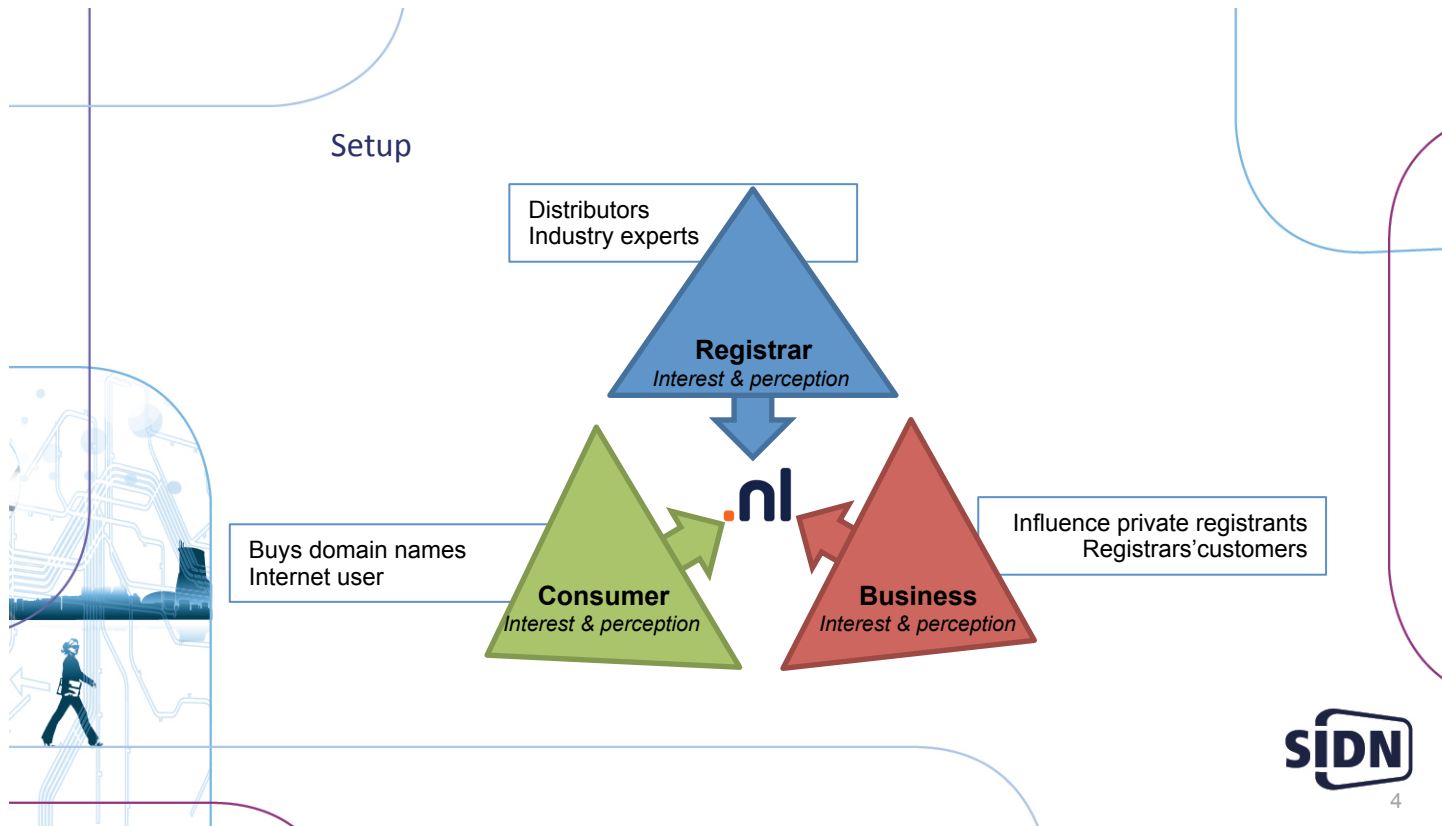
Setup

Distributors
Industry experts

Registrar
*Interest & perception*

.nl

Buys domain names
Internet user

Consumer
*Interest & perception*

Influence private registrants
Registrars'customers

Business
*Interest & perception*

SIDN

4